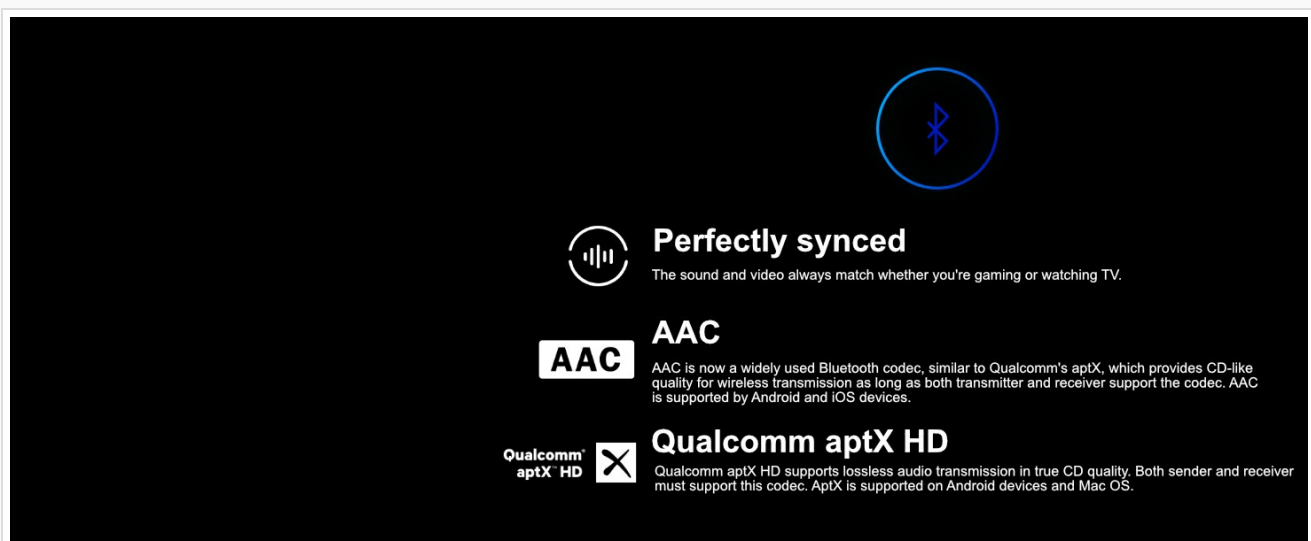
Perfectly synced
The sound and video always match whether you're gaming or watching TV.

AAC

AAC
AAC is now a widely used Bluetooth codec, similar to Qualcomm's aptX, which provides CD-like quality for wireless transmission as long as both transmitter and receiver support the codec. AAC is supported by Android and iOS devices.

Qualcomm aptX HD

Qualcomm aptX HD
Qualcomm aptX HD supports lossless audio transmission in true CD quality. Both sender and receiver must support this codec. AptX is supported on Android devices and Mac OS.